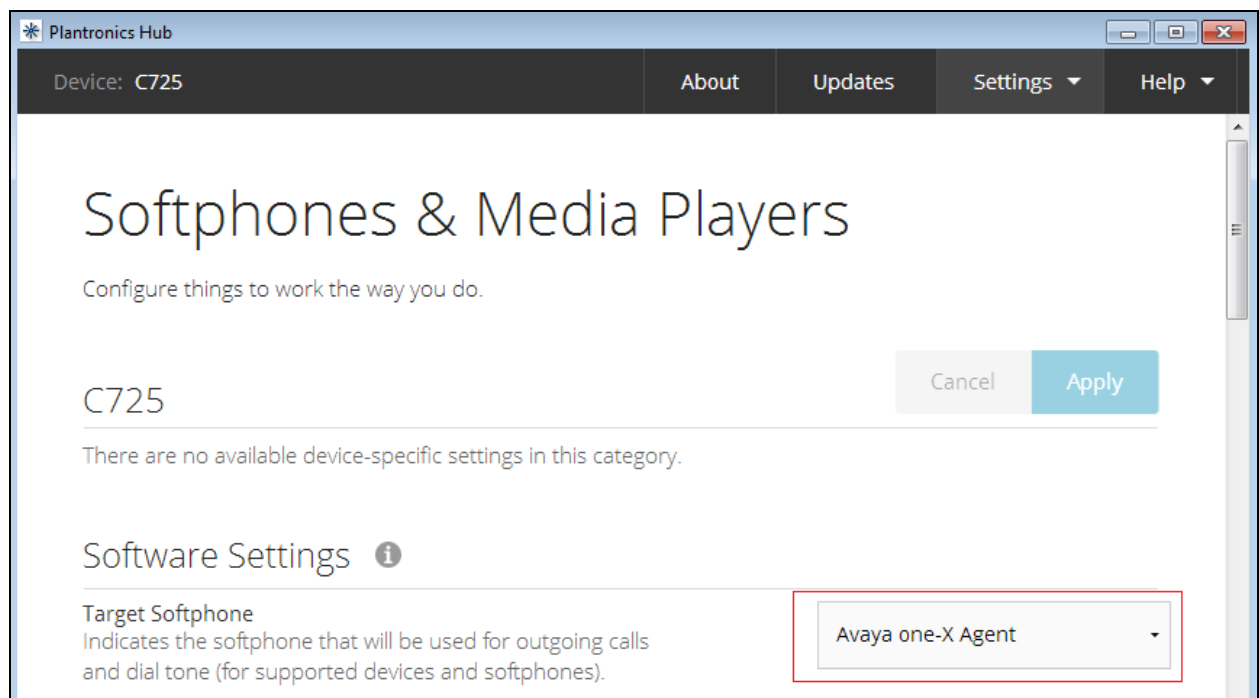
Plantronics Hub

Device: C725

About

Updates

Settings

Help

Softphones & Media Players

Configure things to work the way you do.

C725

Cancel

Apply

There are no available device-specific settings in this category.

Software Settings

Target Softphone
Indicates the softphone that will be used for outgoing calls and dial tone (for supported devices and softphones).

Avaya one-X Agent